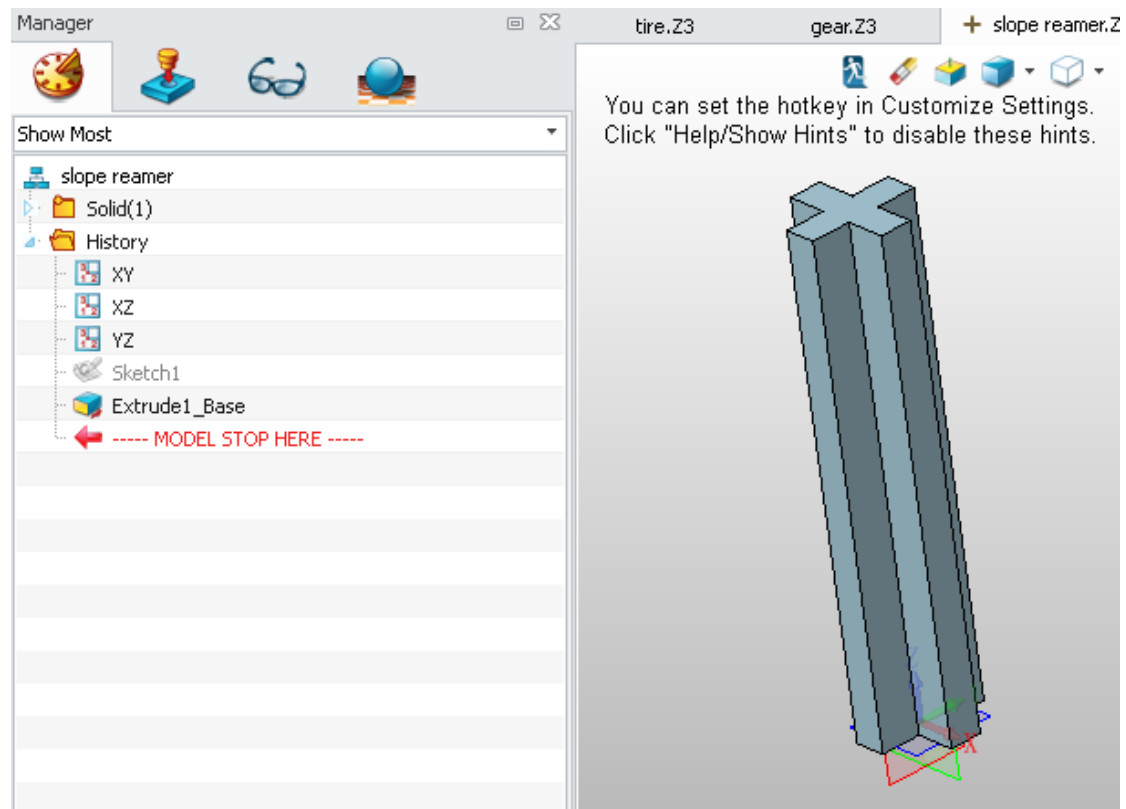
Manager

tire.Z3

gear.Z3

slope reamer.Z

You can set the hotkey in Customize Settings.
Click "Help/Show Hints" to disable these hints.

Show Most

slope reamer
Solid(1)
History
XY
XZ
YZ
Sketch1
Extrude1_Base
----- MODEL STOP HERE -----

X